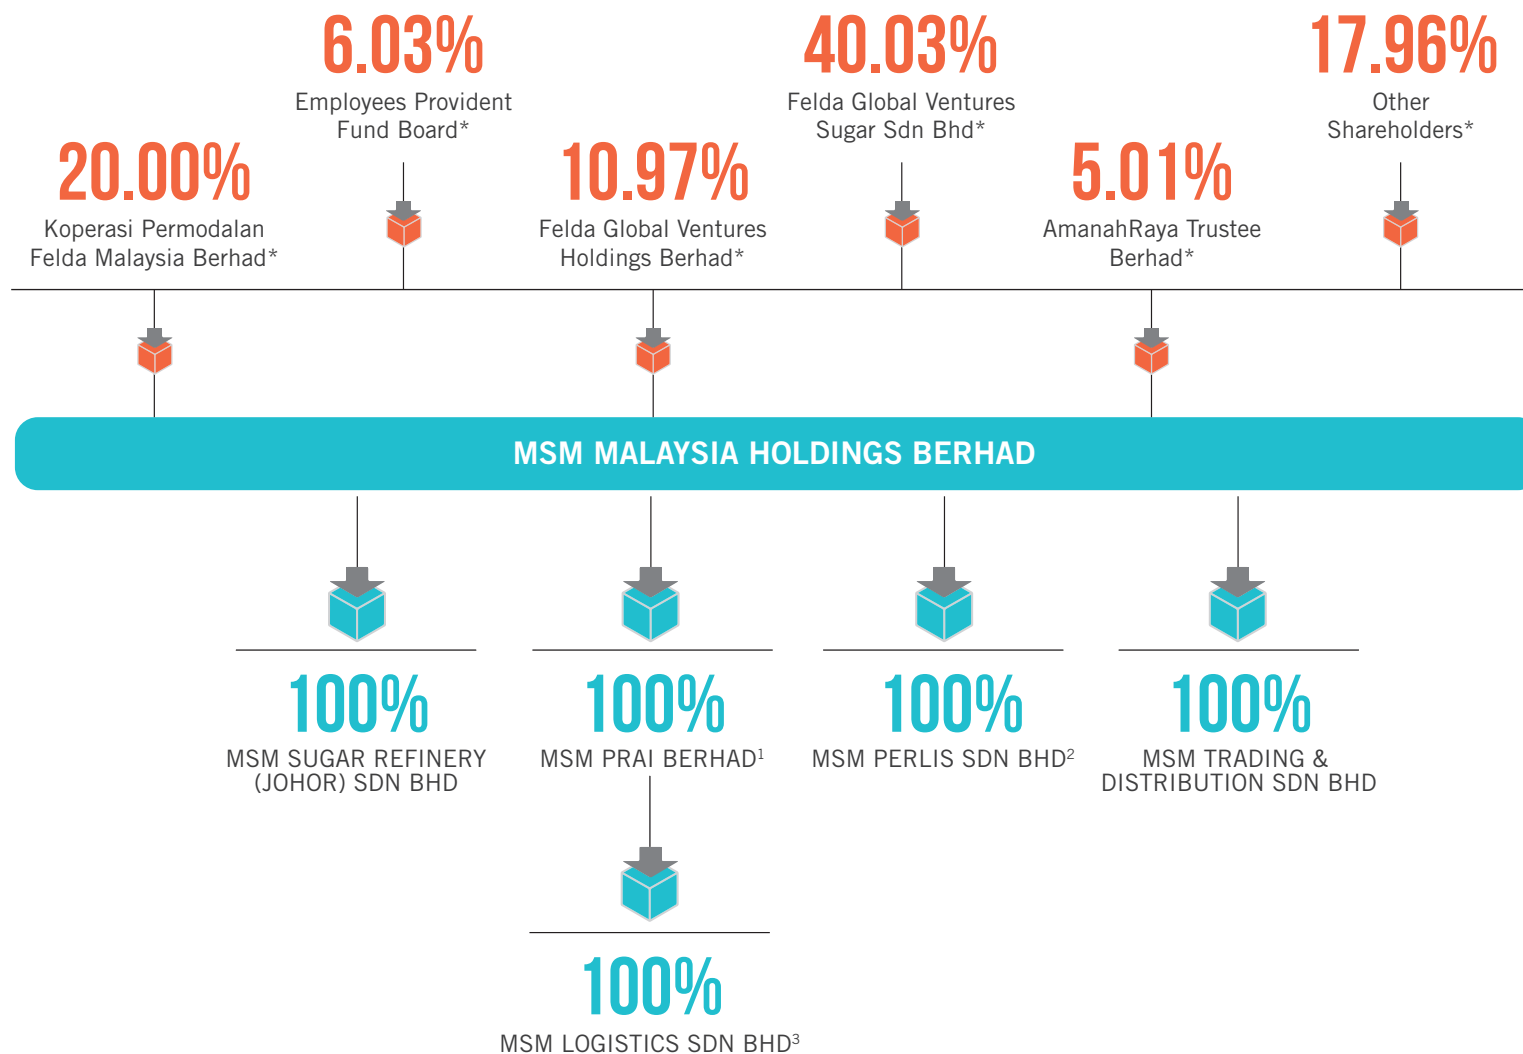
6.03%
Employees Provident Fund Board*

40.03%
Felda Global Ventures Sugar Sdn Bhd*

17.96%
Other Shareholders*

20.00%
Koperasi Permodalan Felda Malaysia Berhad*

10.97%
Felda Global Ventures Holdings Berhad*

5.01%
AmanahRaya Trustee Berhad*

MSM MALAYSIA HOLDINGS BERHAD

100%
MSM SUGAR REFINERY (JOHOR) SDN BHD

100%
MSM PRAI BERHAD$^1$

100%
MSM PERLIS SDN BHD$^2$

100%
MSM TRADING & DISTRIBUTION SDN BHD

100%
MSM LOGISTICS SDN BHD$^3$